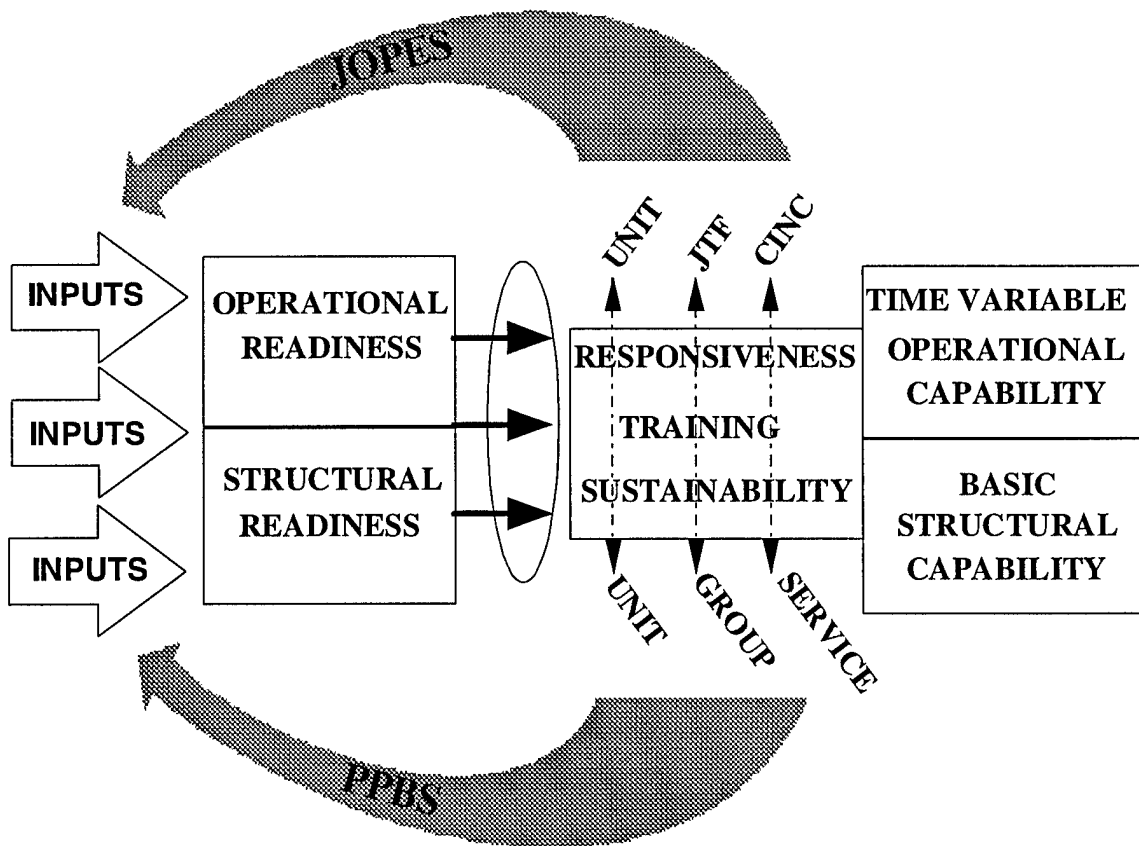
JOPES

INPUTS

INPUTS

INPUTS

OPERATIONAL READINESS

STRUCTURAL READINESS

UNIT

JTF

CINC

RESPONSIVENESS

TRAINING

SUSTAINABILITY

UNIT

GROUP

SERVICE

TIME VARIABLE OPERATIONAL CAPABILITY

BASIC STRUCTURAL CAPABILITY

PPBS